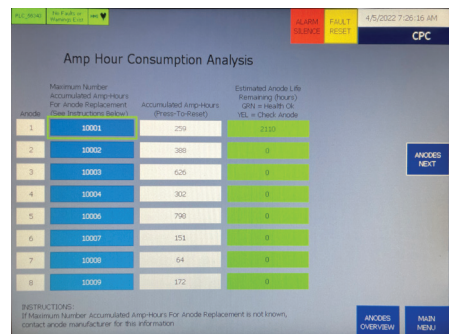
PLC_9040 | No Faults or Warnings Exist

ALARM SILENCE | FAULT RESET | 4/5/2022 7:26:16 AM

CPC

Amp Hour Consumption Analysis

| Anode | Maximum Number Accumulated Amp-Hours For Anode Replacement (See Instructions Below) | Accumulated Amp-Hours (Press-To-Reset) | Estimated Anode Life Remaining (hours) GRN = Health Ok YEL = Check Anode |
|---|---|---|---|
| 1 | 10001 | 259 | 2110 |
| 2 | 10002 | 388 | 0 |
| 3 | 10003 | 626 | 0 |
| 4 | 10004 | 302 | 0 |
| 5 | 10006 | 798 | 0 |
| 6 | 10007 | 151 | 0 |
| 7 | 10008 | 64 | 0 |
| 8 | 10009 | 172 | 0 |

ANODES NEXT

INSTRUCTIONS:
If Maximum Number Accumulated Amp-Hours For Anode Replacement is not known, contact anode manufacturer for this information

ANODES OVERVIEW

MAIN MENU